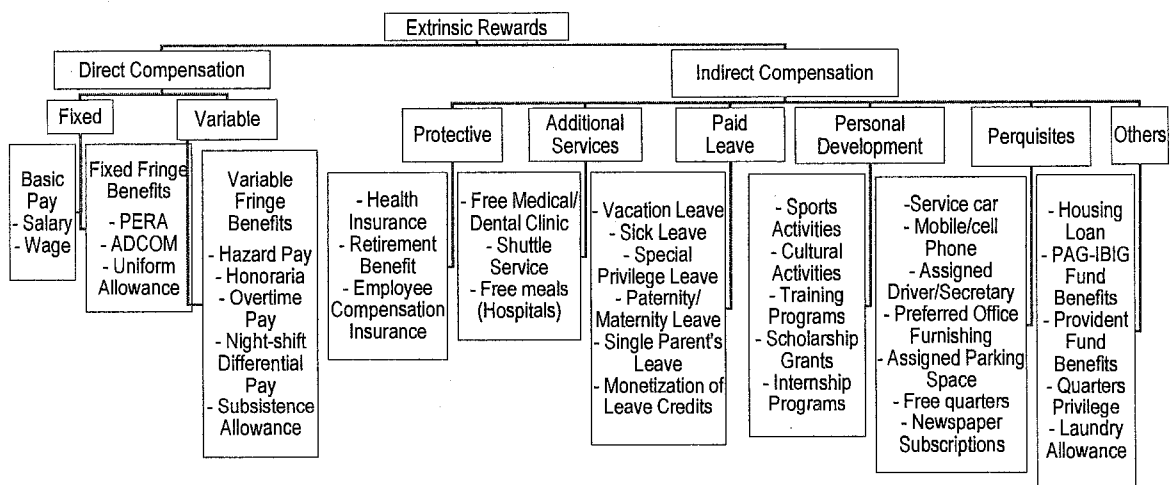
Extrinsic Rewards

Direct Compensation

Fixed

Variable

Basic Pay
- Salary
- Wage

Fixed Fringe Benefits
- PERA
- ADCOM
- Uniform Allowance

Variable Fringe Benefits
- Hazard Pay
- Honoraria
- Overtime Pay
- Night-shift Differential Pay
- Subsistence Allowance

Indirect Compensation

Protective

Additional Services

Paid Leave

Personal Development

Perquisites

Others

- Health Insurance
- Retirement Benefit
- Employee Compensation Insurance

- Free Medical/ Dental Clinic
- Shuttle Service
- Free meals (Hospitals)

- Vacation Leave
- Sick Leave
- Special Privilege Leave
- Paternity/ Maternity Leave
- Single Parent's Leave
- Monetization of Leave Credits

- Sports Activities
- Cultural Activities
- Training Programs
- Scholarship Grants
- Internship Programs

-Service car
-Mobile/cell Phone
- Assigned Driver/Secretary
- Preferred Office Furnishing
- Assigned Parking Space
- Free quarters
- Newspaper Subscriptions

- Housing Loan
- PAG-IBIG Fund Benefits
- Provident Fund Benefits
- Quarters Privilege
- Laundry Allowance